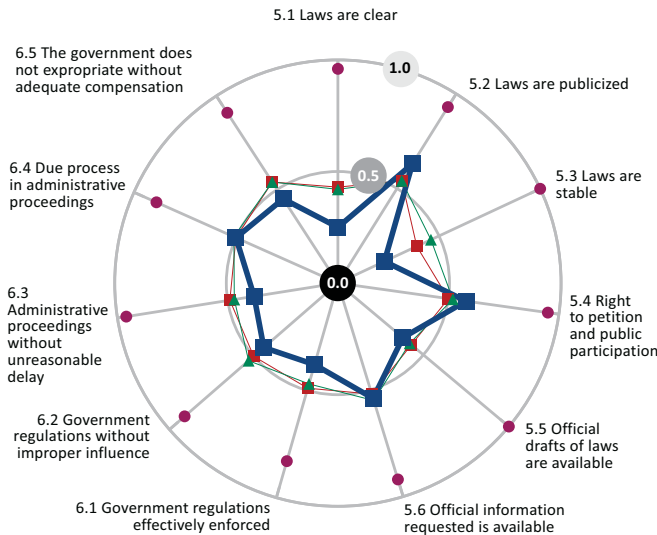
5.1 Laws are clear

1.0

5.2 Laws are publicized

6.5 The government does not expropriate without adequate compensation

5.3 Laws are stable

6.4 Due process in administrative proceedings

0.5

0.0

6.3 Administrative proceedings without unreasonable delay

5.4 Right to petition and public participation

6.2 Government regulations without improper influence

5.5 Official drafts of laws are available

6.1 Government regulations effectively enforced

5.6 Official information requested is available